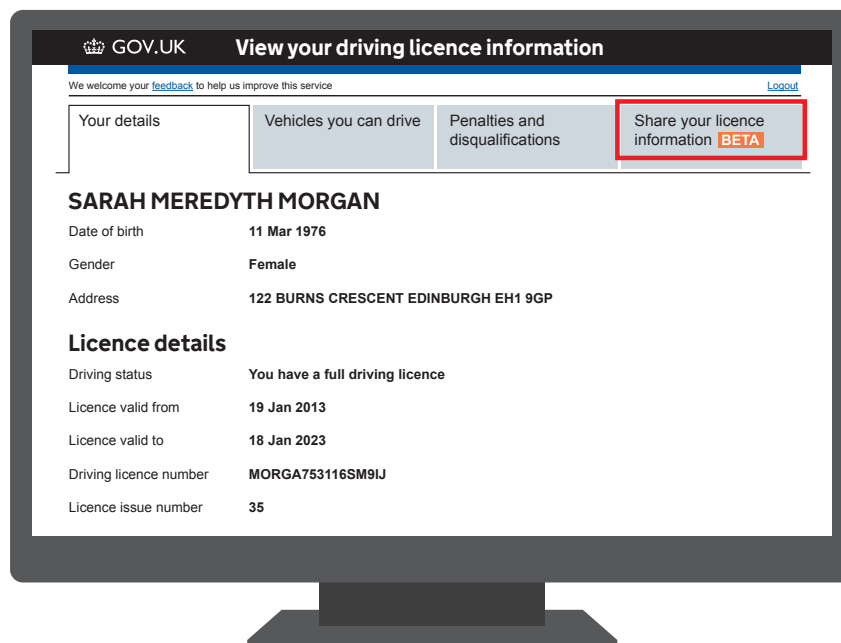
GOV.UK View your driving licence information

We welcome your feedback to help us improve this service

Logout

Your details

Vehicles you can drive

Penalties and disqualifications

Share your licence information BETA

SARAH MEREDYTH MORGAN

| | |
|---|---|
| Date of birth | 11 Mar 1976 |
| Gender | Female |
| Address | 122 BURNS CRESCENT EDINBURGH EH1 9GP |

Licence details

| | |
|---|---|
| Driving status | You have a full driving licence |
| Licence valid from | 19 Jan 2013 |
| Licence valid to | 18 Jan 2023 |
| Driving licence number | MORGA753116SM9IJ |
| Licence issue number | 35 |